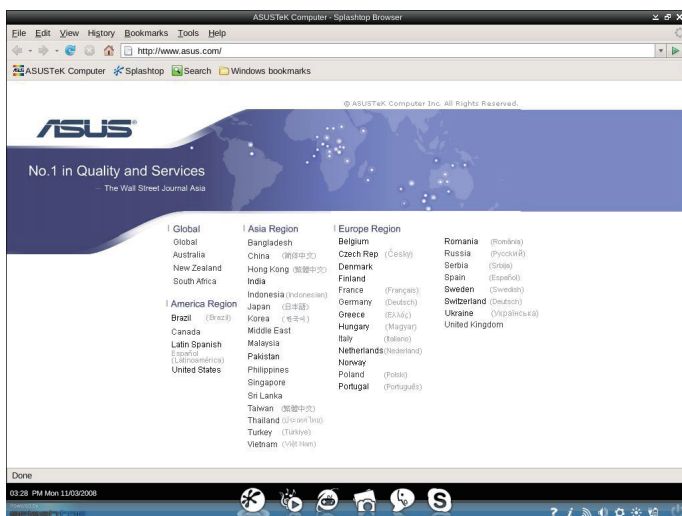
ASUSTeK Computer - Splashtop Browser

File Edit View History Bookmarks Tools Help

http://www.asus.com/

ASUSTeK Computer Splashtop Search Windows bookmarks

© ASUSTeK Computer Inc. All Rights Reserved.

ASUS

No.1 in Quality and Services

— The Wall Street Journal Asia

Global
Global
Australia
New Zealand
South Africa

America Region
Brazil (Brazil)
Canada
Latin Spanish
Español (Latinoamérica)
United States

Asia Region
Bangladesh
China (简体中文)
Hong Kong (繁體中文)
India
Indonesia (Indonesian)
Japan (日本語)
Korea (한국어)
Middle East
Malaysia
Pakistan
Philippines
Singapore
Sri Lanka
Taiwan (繁體中文)
Thailand (ประเทศไทย)
Turkey (Türkiye)
Vietnam (Việt Nam)

Europe Region
Belgium
Czech Rep (Česky)
Denmark
Finland
France (Français)
Germany (Deutsch)
Greece (Ελλάς)
Hungary (Magyar)
Italy (Italiano)
Netherlands (Nederland)
Norway
Poland (Polski)
Portugal (Português)

Romania (România)
Russia (Русский)
Serbia (Srbija)
Spain (Español)
Sweden (Swedish)
Switzerland (Deutsch)
Ukraine (Українська)
United Kingdom

Done

03:28 PM Mon 11/03/2008